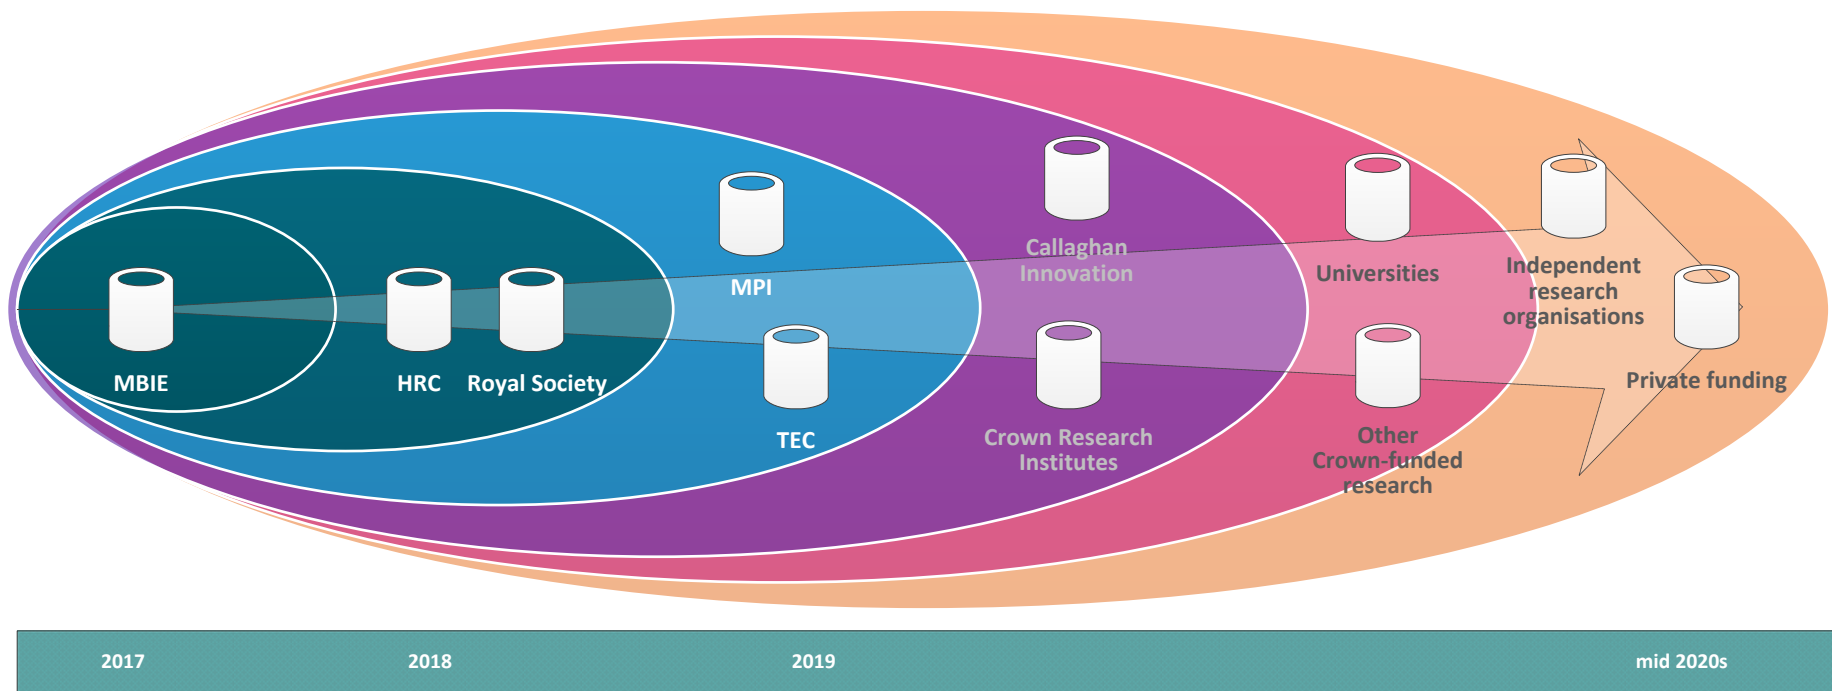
MBIE

HRC

Royal Society

MPI

TEC

Callaghan Innovation

Crown Research Institutes

Universities

Other Crown-funded research

Independent research organisations

Private funding

2017

2018

2019

mid 2020s